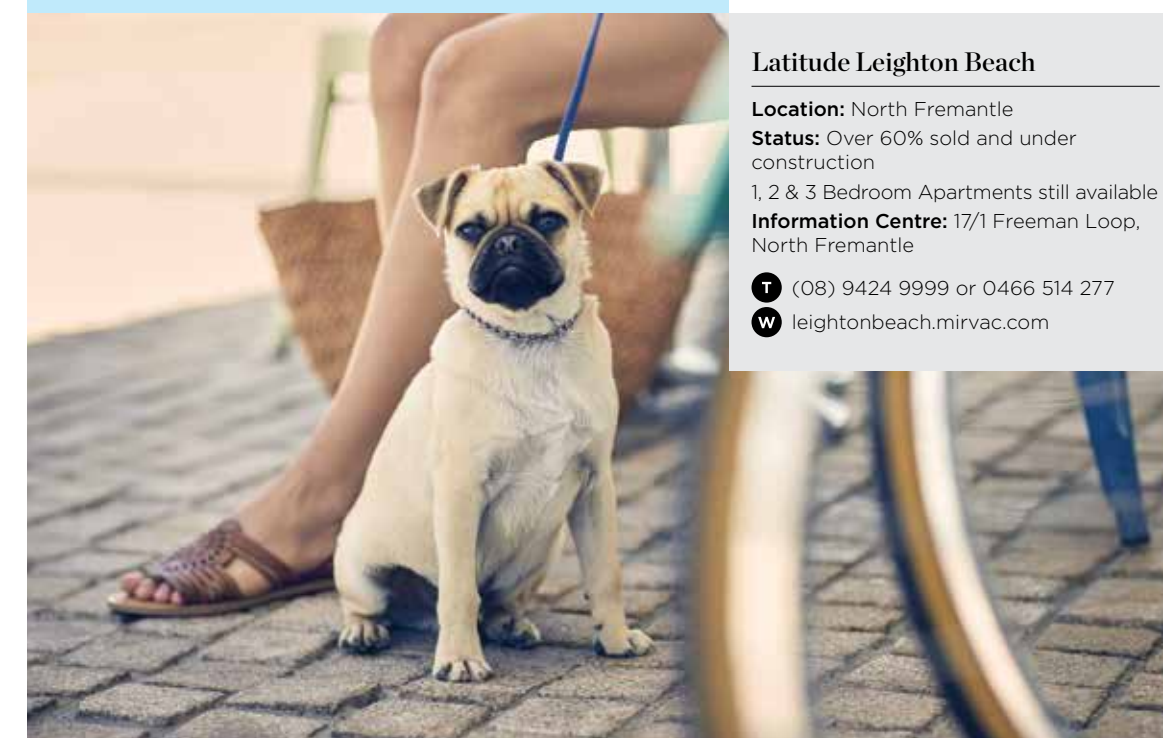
Latitude Leighton Beach

Location: North Fremantle

Status: Over 60% sold and under construction

1, 2 & 3 Bedroom Apartments still available

Information Centre: 17/1 Freeman Loop, North Fremantle

T (08) 9424 9999 or 0466 514 277

W leightonbeach.mirvac.com